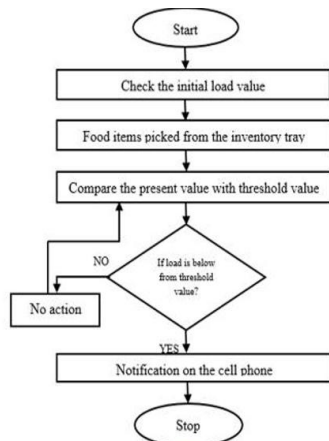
Start

Check the initial load value

Food items picked from the inventory tray

Compare the present value with threshold value

NO

If load is below from threshold value?

No action

YES

Notification on the cell phone

Stop